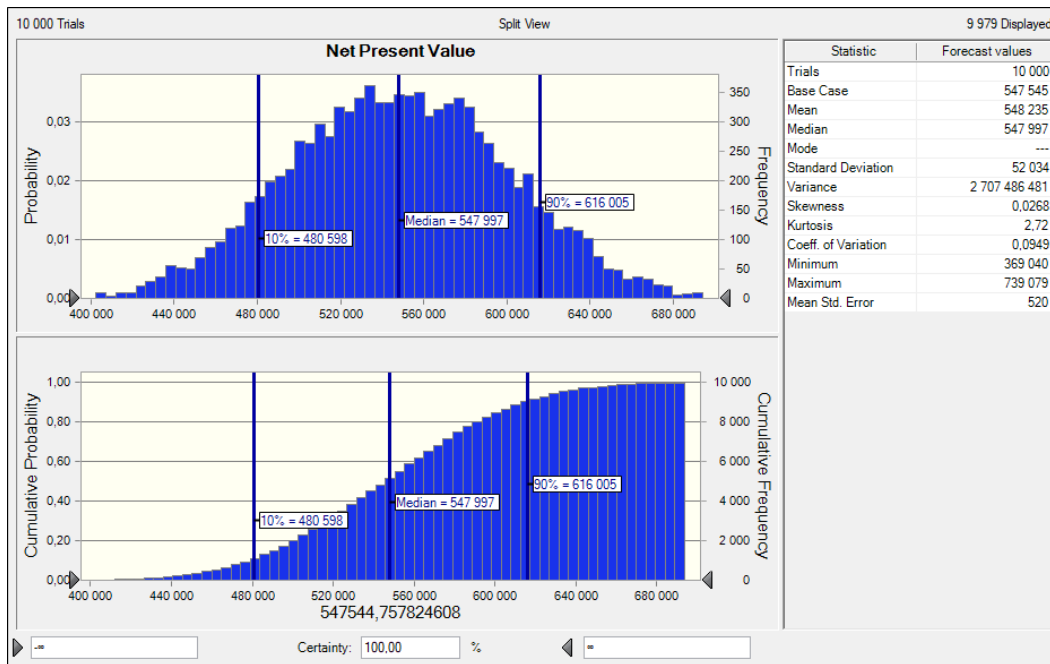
10 000 Trials

Split View

9 979 Displayed

Net Present Value

Probability

Frequency

0,03
0,02
0,01
0,00

350
300
250
200
150
100
50
0

10% = 480 598

Median = 547 997

90% = 616 005

400 000 440 000 480 000 520 000 560 000 600 000 640 000 680 000

Cumulative Probability

Cumulative Frequency

1,00
0,80
0,60
0,40
0,20
0,00

10 000
8 000
6 000
4 000
2 000
0

10% = 480 598

Median = 547 997

90% = 616 005

400 000 440 000 480 000 520 000 560 000 600 000 640 000 680 000

547544,757824608

| Statistic | Forecast values |
|---|---|
| Trials | 10 000 |
| Base Case | 547 545 |
| Mean | 548 235 |
| Median | 547 997 |
| Mode | --- |
| Standard Deviation | 52 034 |
| Variance | 2 707 486 481 |
| Skewness | 0,0268 |
| Kurtosis | 2,72 |
| Coeff. of Variation | 0,0949 |
| Minimum | 369 040 |
| Maximum | 739 079 |
| Mean Std. Error | 520 |

-∞

Certainty: 100,00 %

∞